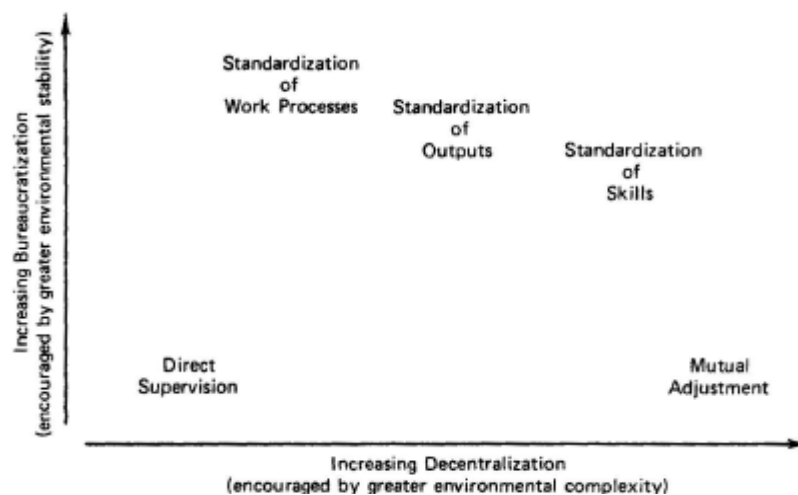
Increasing Bureaucratization
(encouraged by greater environmental stability)

Standardization
of
Work Processes

Standardization
of
Outputs

Standardization
of
Skills

Direct
Supervision

Mutual
Adjustment

Increasing Decentralization
(encouraged by greater environmental complexity)